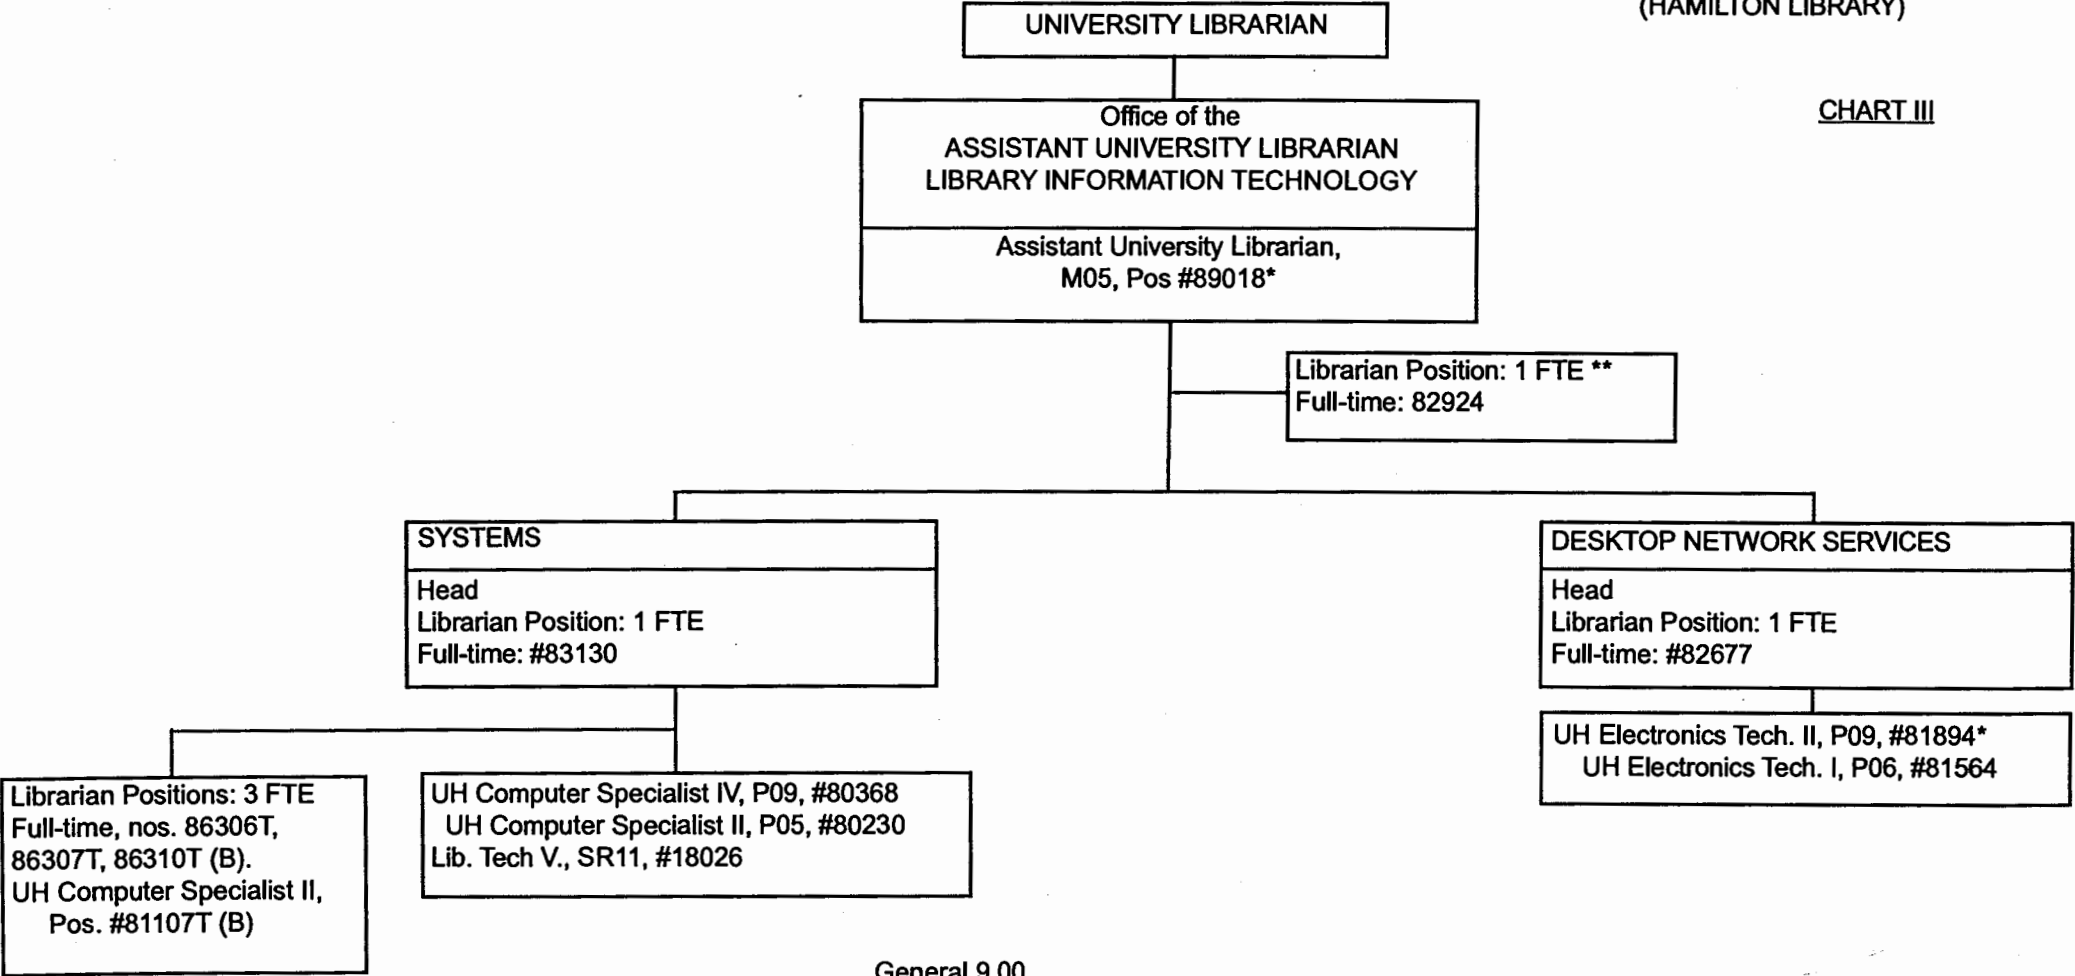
(HAMILTON LIBRARY)

UNIVERSITY LIBRARIAN

CHART III

Office of the
ASSISTANT UNIVERSITY LIBRARIAN
LIBRARY INFORMATION TECHNOLOGY

Assistant University Librarian,
M05, Pos #89018*

Librarian Position: 1 FTE **
Full-time: 82924

SYSTEMS

Head
Librarian Position: 1 FTE
Full-time: #83130

DESKTOP NETWORK SERVICES

Head
Librarian Position: 1 FTE
Full-time: #82677

UH Electronics Tech. II, P09, #81894*
UH Electronics Tech. I, P06, #81564

Librarian Positions: 3 FTE
Full-time, nos. 86306T, 86307T, 86310T (B).
UH Computer Specialist II, Pos. #81107T (B)

UH Computer Specialist IV, P09, #80368
UH Computer Specialist II, P05, #80230
Lib. Tech V., SR11, #18026

General 9.00